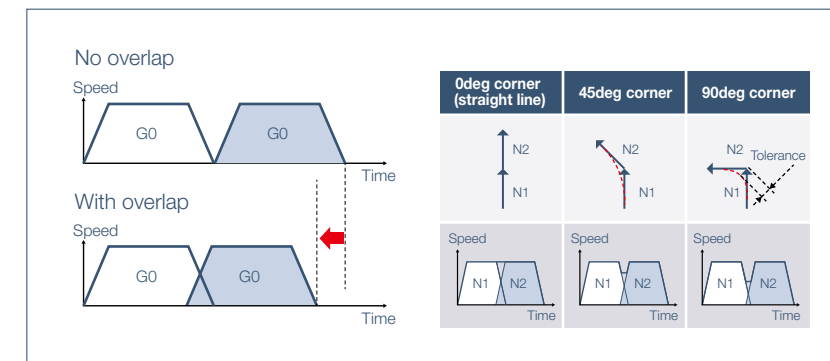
No overlap

Speed

G0

G0

Time

With overlap

Speed

G0

G0

Time

| 0deg corner (straight line) | 45deg corner | 90deg corner |
|---|---|---|
| N2 N1 | N2 N1 | N2 Tolerance N1 |
| Speed N1 N2 Time | Speed N1 N2 Time | Speed N1 N2 Time |